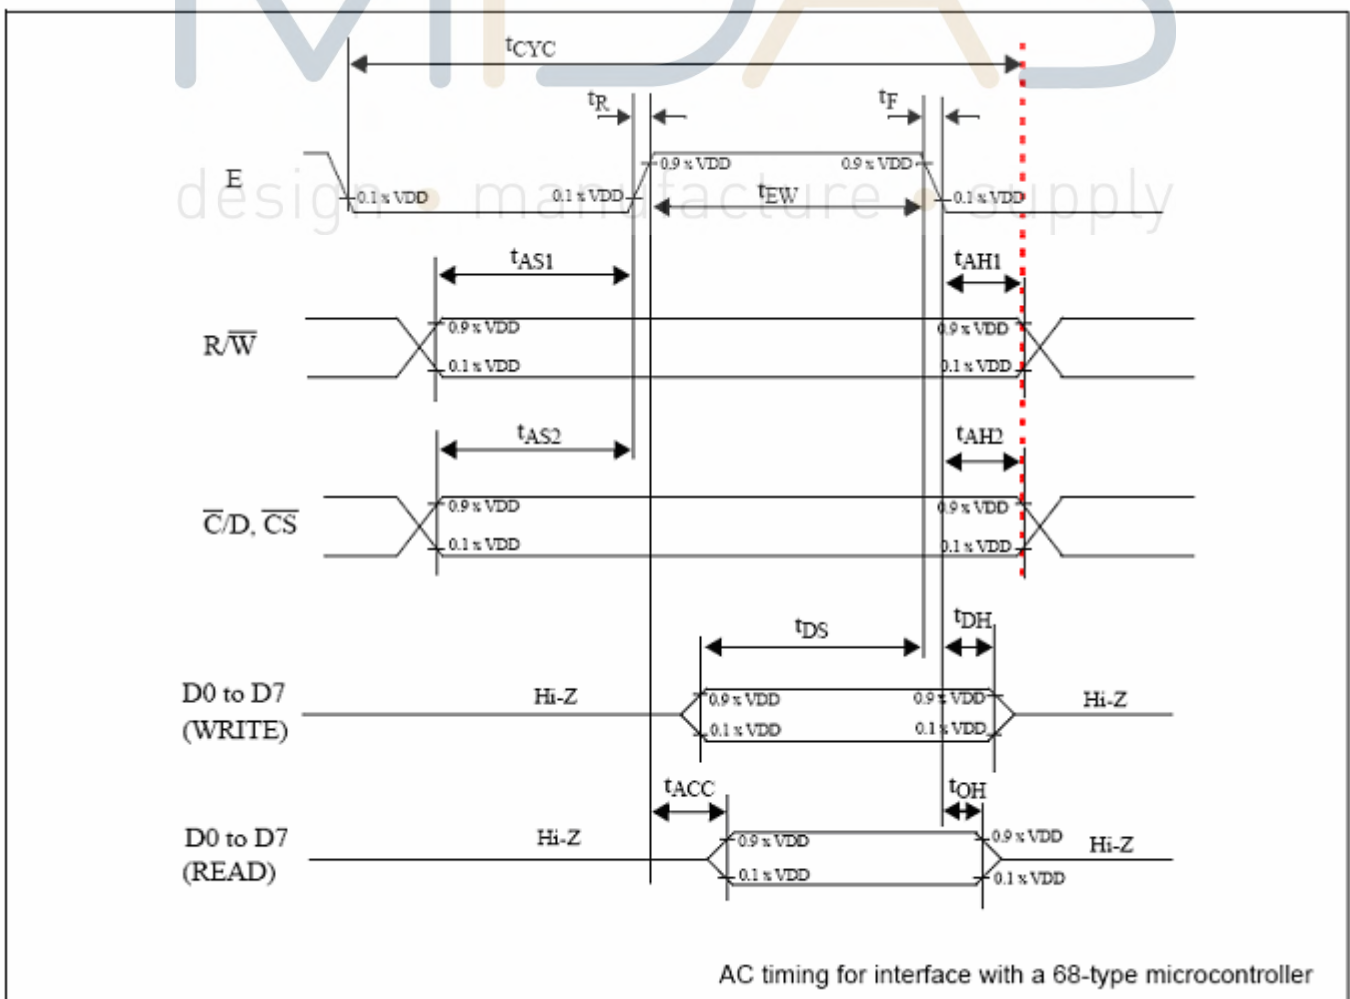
MIDAS
design • manufacture • supply

$t_{CYC}$
$t_R$
$t_F$
E
0.1 x VDD
0.1 x VDD
0.9 x VDD
0.9 x VDD
$t_{EW}$
0.1 x VDD
$t_{AS1}$
$t_{AH1}$
R/$\overline{W}$
0.9 x VDD
0.1 x VDD
0.9 x VDD
0.1 x VDD
$t_{AS2}$
$t_{AH2}$
$\overline{C}$/D, $\overline{CS}$
0.9 x VDD
0.1 x VDD
0.9 x VDD
0.1 x VDD
$t_{DS}$
$t_{DH}$
D0 to D7
(WRITE)
Hi-Z
0.9 x VDD
0.1 x VDD
0.9 x VDD
0.1 x VDD
Hi-Z
$t_{ACC}$
$t_{OH}$
D0 to D7
(READ)
Hi-Z
0.9 x VDD
0.1 x VDD
0.9 x VDD
0.1 x VDD
Hi-Z

AC timing for interface with a 68-type microcontroller